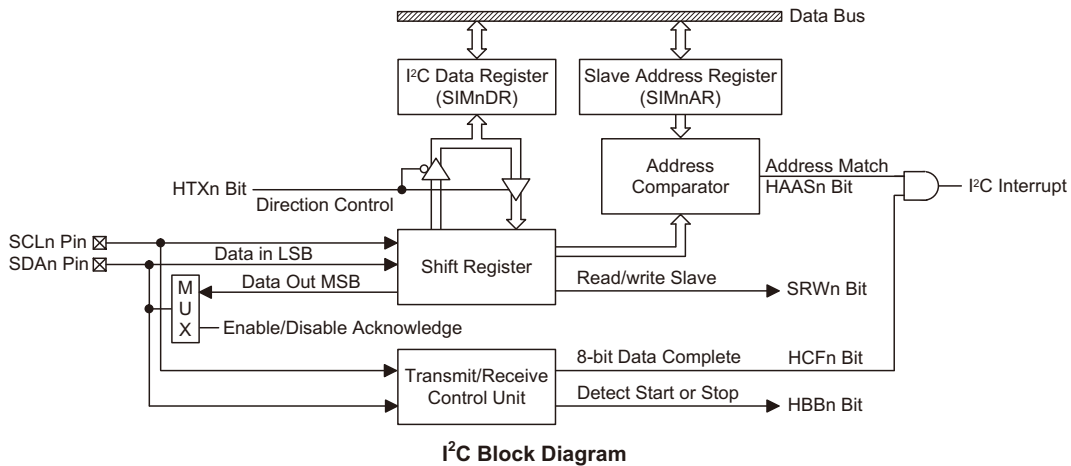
Data Bus

I$^2$C Data Register (SIMnDR)

Slave Address Register (SIMnAR)

Address Comparator

Address Match

HAASn Bit

I$^2$C Interrupt

HTXn Bit

Direction Control

SCLn Pin

SDAn Pin

Data in LSB

Shift Register

Data Out MSB

Read/write Slave

SRWn Bit

M U X

Enable/Disable Acknowledge

Transmit/Receive Control Unit

8-bit Data Complete

HCFn Bit

Detect Start or Stop

HBBn Bit

I$^2$C Block Diagram